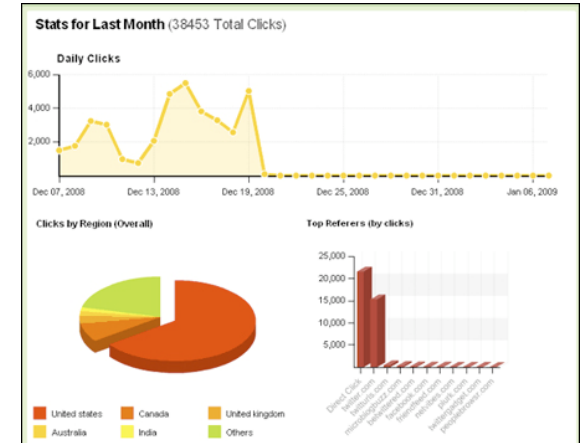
Stats for Last Month (38453 Total Clicks)

Daily Clicks

6,000
4,000
2,000

Dec 07, 2008
Dec 13, 2008
Dec 19, 2008
Dec 25, 2008
Dec 31, 2008
Jan 06, 2009

Clicks by Region (Overall)

Top Referers (by clicks)

25,000
20,000
15,000
10,000
5,000

Direct Click
twitter.com
twitturls.com
microblogbuzz.com
twitarazzi.com
facebook.com
friendfeed.com
nelcore.com
plurk.com
twitteranalyzer.com
peoplebrowsr.com

United states
Canada
United kingdom
Australia
India
Others